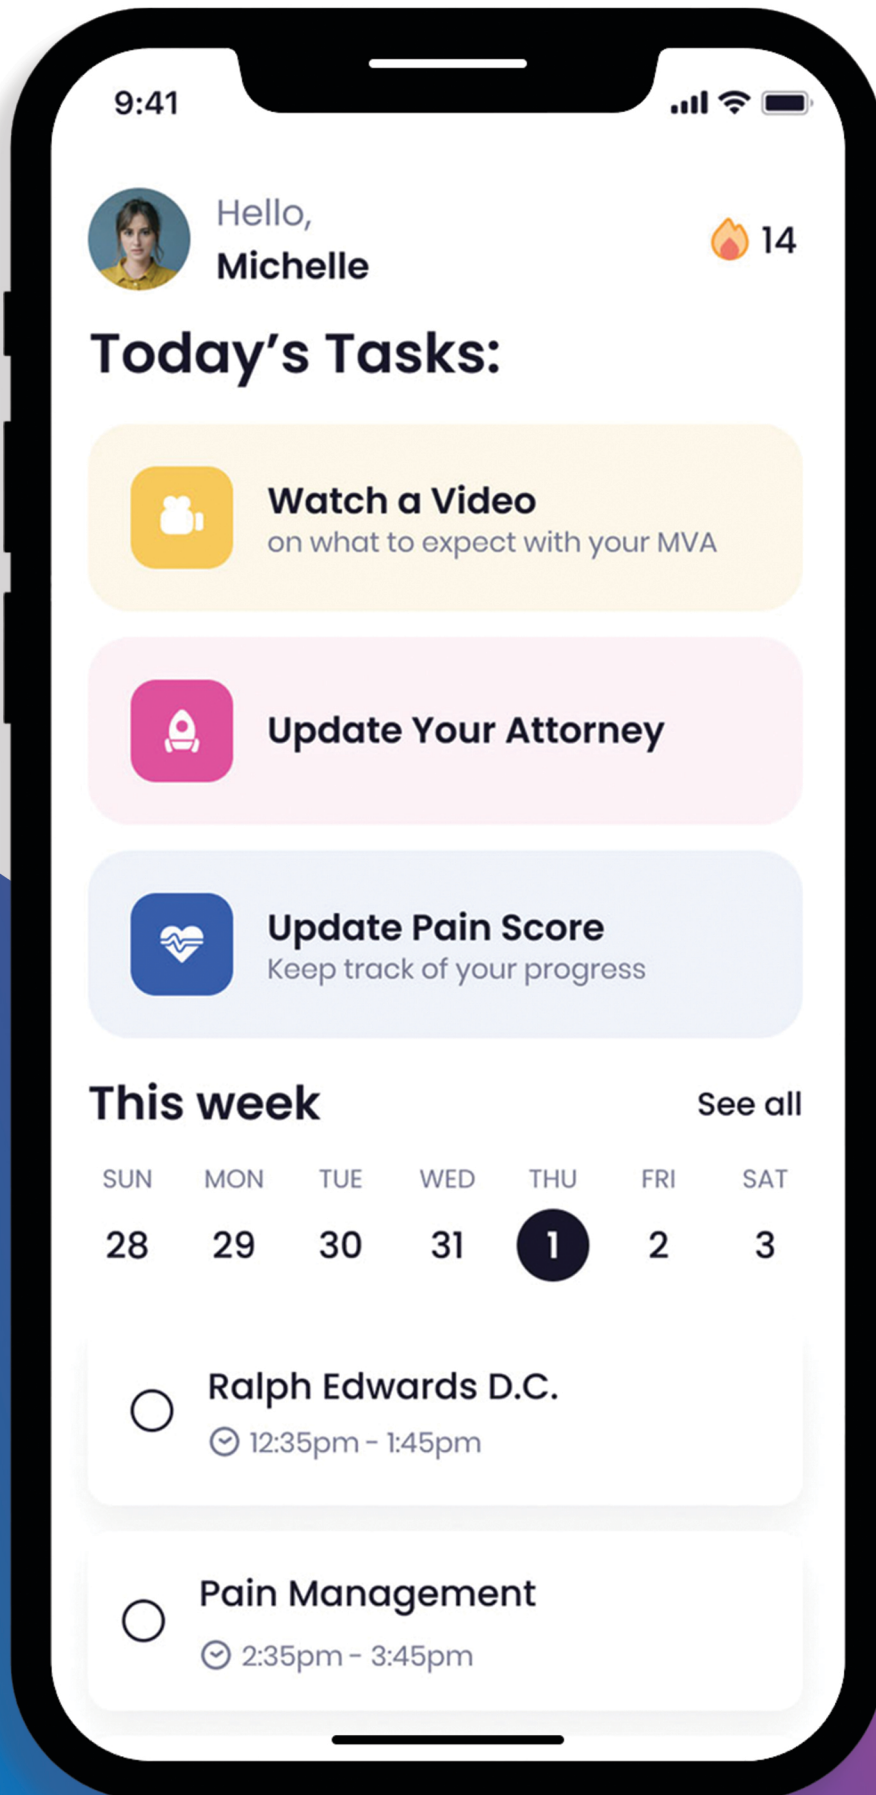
9:41

Hello,
Michelle

14

Today's Tasks:

Watch a Video
on what to expect with your MVA

Update Your Attorney

Update Pain Score
Keep track of your progress

This week

See all

| SUN | MON | TUE | WED | THU | FRI | SAT |
|---|---|---|---|---|---|---|
| 28 | 29 | 30 | 31 | 1 | 2 | 3 |

Ralph Edwards D.C.
12:35pm - 1:45pm

Pain Management
2:35pm - 3:45pm